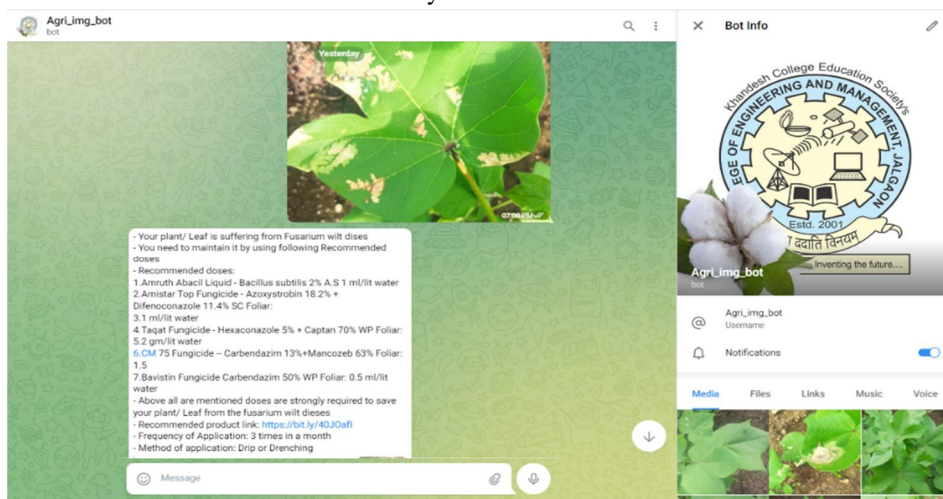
Agri_img_bot
bot

Yesterday

07:56 PM

- Your plant/ Leaf is suffering from Fusarium wilt dises
- You need to maintain it by using following Recommended doses
- Recommended doses:
1.Amruth Abacil Liquid - Bacillus subtilis 2% A.S 1 ml/lit water
2.Amistar Top Fungicide - Azoxystrobin 18.2% + Difenoconazole 11.4% SC Foliar:
3.1 ml/lit water
4.Taqat Fungicide - Hexaconazole 5% + Captan 70% WP Foliar: 5.2 gm/lit water
6.CM 75 Fungicide – Carbendazim 13%+Mancozeb 63% Foliar: 1.5
7.Bavistin Fungicide Carbendazim 50% WP Foliar: 0.5 ml/lit water
- Above all are mentioned doses are strongly required to save your plant/ Leaf from the fusarium wilt dieses
- Recommended product link: https://bit.ly/40J0afI
- Frequency of Application: 3 times in a month
- Method of application: Drip or Drenching

Message

Bot Info

Khandesh College Education Society's
COLLEGE OF ENGINEERING AND MANAGEMENT, JALGAON
Estd. 2001
विद्या ददाति विनयम्
Inventing the future....

Agri_img_bot
bot

Agri_img_bot
Username

Notifications

Media Files Links Music Voice